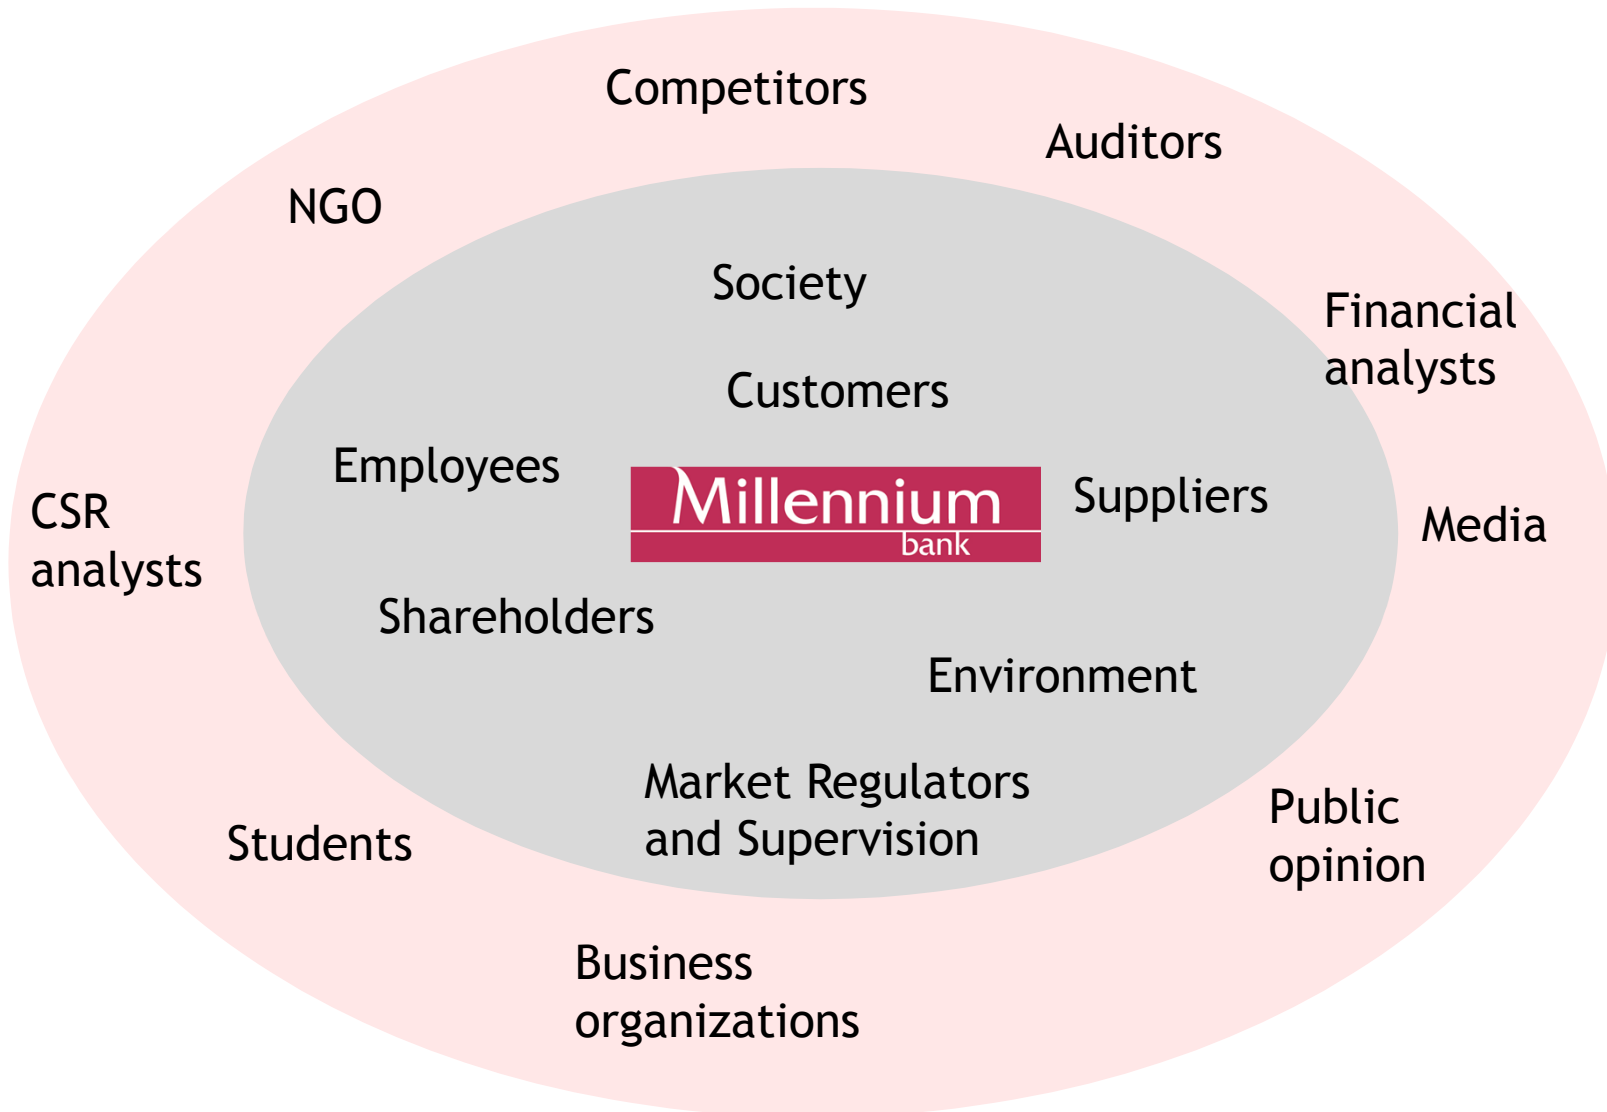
Competitors

Auditors

NGO

Society

Financial analysts

Customers

Employees

Millennium bank

Suppliers

CSR analysts

Media

Shareholders

Environment

Market Regulators and Supervision

Students

Public opinion

Business organizations